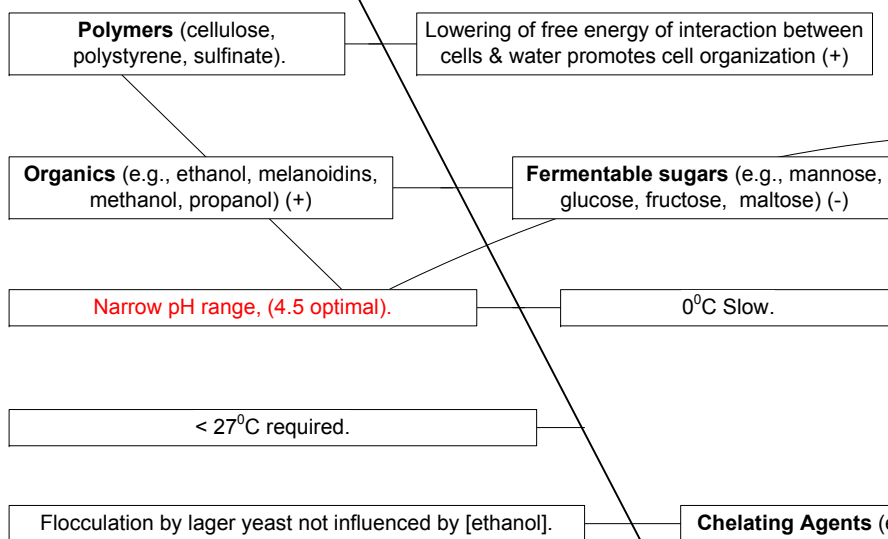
**Polymers** (cellulose, polystyrene, sulfinate).

Lowering of free energy of interaction between cells & water promotes cell organization (+)

**Organics** (e.g., ethanol, melanoidins, methanol, propanol) (+)

**Fermentable sugars** (e.g., mannose, glucose, fructose, maltose) (-)

Narrow pH range, (4.5 optimal).

$0^0$C Slow.

< $27^0$C required.

Flocculation by lager yeast not influenced by [ethanol].

**Chelating Agents** ([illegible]